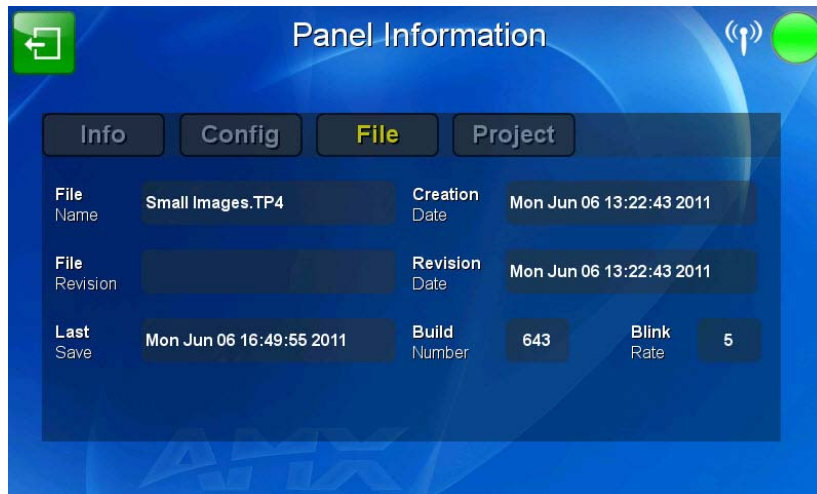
Panel Information

Info Config File Project

File Name Small Images.TP4

Creation Date Mon Jun 06 13:22:43 2011

File Revision

Revision Date Mon Jun 06 13:22:43 2011

Last Save Mon Jun 06 16:49:55 2011

Build Number 643

Blink Rate 5

AMX